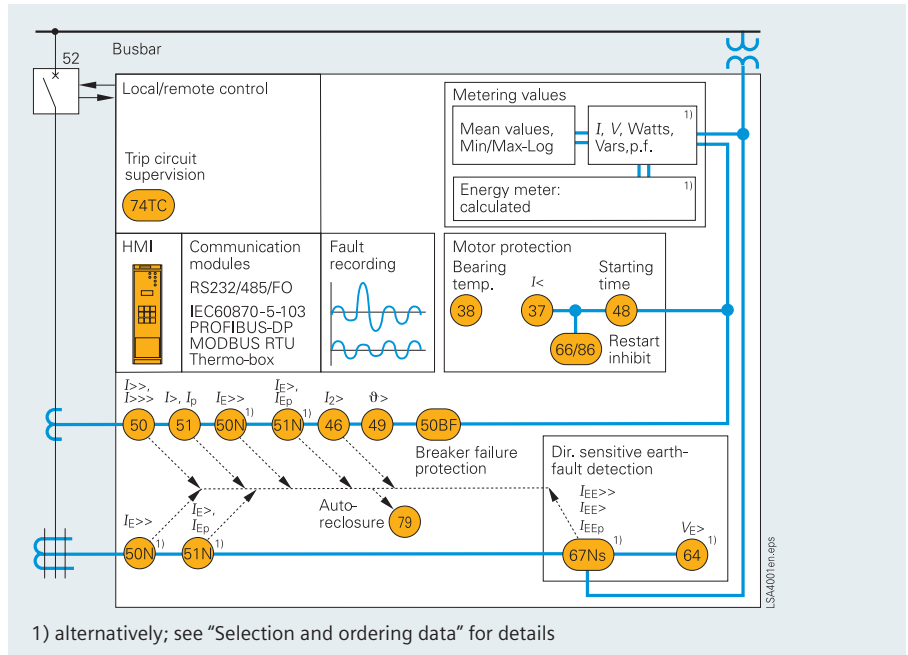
52

Busbar

Local/remote control

Trip circuit supervision

74TC

Metering values

Mean values, Min/Max-Log

$I$, $V$, Watts, Vars,p.f. 1)

Energy meter: calculated 1)

HMI

Communication modules

RS232/485/FO

IEC60870-5-103

PROFIBUS-DP

MODBUS RTU

Thermo-box

Fault recording

Motor protection

Bearing temp.

38

$I$<

37

Starting time

48

66/86

Restart inhibit

$I$>>, $I$>>>

50

$I$>, $I_p$

51

$I_E$>>

50N 1)

$I_E$>, $I_{Ep}$

51N 1)

$I_2$>

46

$\vartheta$>

49

50BF

Breaker failure protection

Dir. sensitive earth-fault detection

$I_{EE}$>>

$I_{EE}$>

$I_{EEp}$

$V_E$>

Auto-reclosure

79

$I_E$>>

50N 1)

$I_E$>, $I_{Ep}$

51N 1)

67Ns 1)

64 1)

LSA4001en.eps

1) alternatively; see “Selection and ordering data” for details